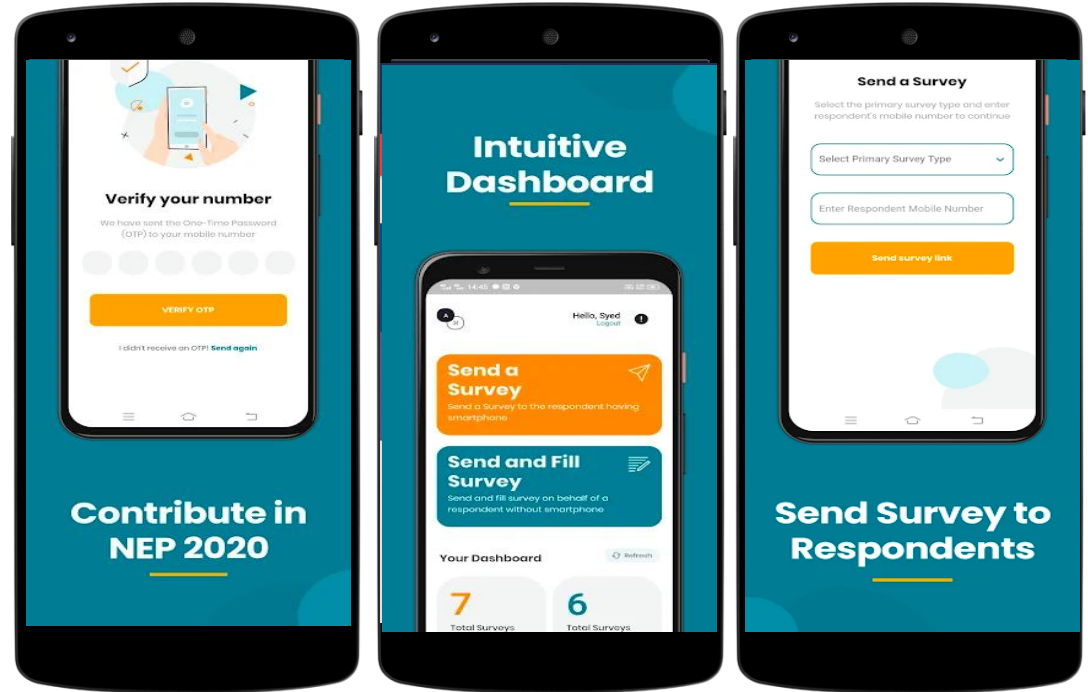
Verify your number

We have sent the One-Time Password (OTP) to your mobile number

VERIFY OTP

I didn't receive an OTP! Send again

Contribute in NEP 2020

Intuitive Dashboard

14:45

Hello, Syed
Logout

Send a Survey
Send a Survey to the respondent having smartphone

Send and Fill Survey
Send and fill survey on behalf of a respondent without smartphone

Your Dashboard

Refresh

7
Total Surveys

6
Total Surveys

Send a Survey

Select the primary survey type and enter respondent's mobile number to continue

Select Primary Survey Type

Enter Respondent Mobile Number

Send survey link

Send Survey to Respondents